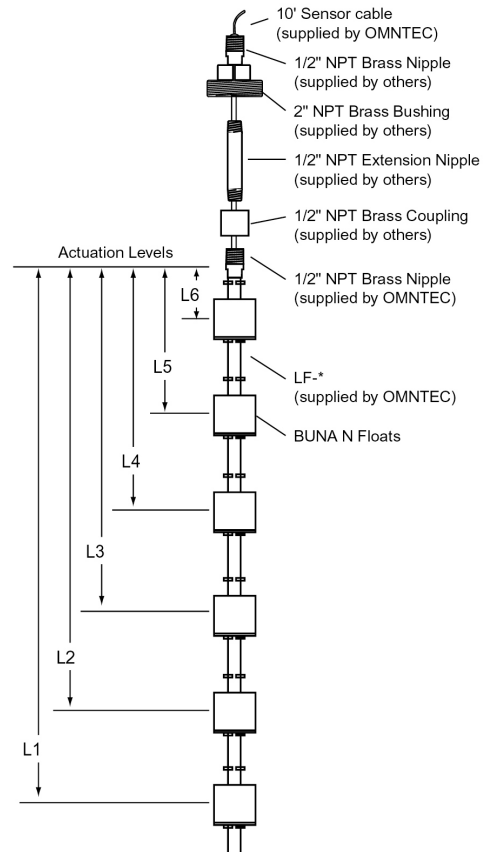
10' Sensor cable (supplied by OMNTEC)

1/2" NPT Brass Nipple (supplied by others)

2" NPT Brass Bushing (supplied by others)

1/2" NPT Extension Nipple (supplied by others)

1/2" NPT Brass Coupling (supplied by others)

Actuation Levels

1/2" NPT Brass Nipple (supplied by OMNTEC)

L6

L5

LF-* (supplied by OMNTEC)

BUNA N Floats

L4

L3

L2

L1